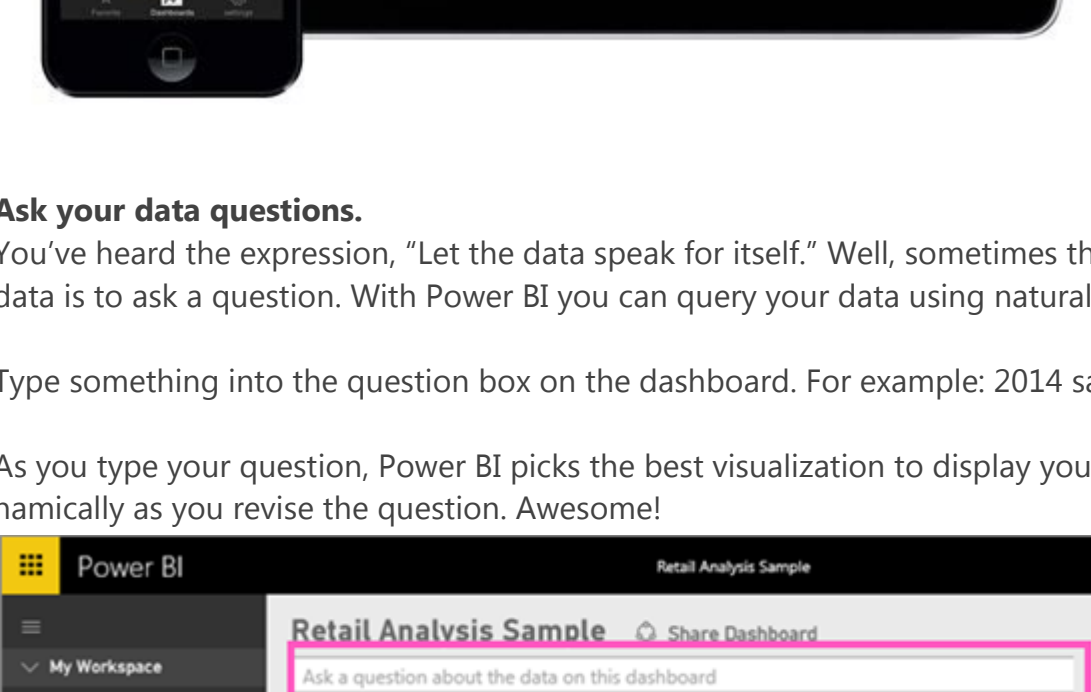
Favorites Dashboards Settings

Ask your data questions.
You've heard the expression, "Let the data speak for itself." Well, sometimes th data is to ask a question. With Power BI you can query your data using natural

Type something into the question box on the dashboard. For example: 2014 sa

As you type your question, Power BI picks the best visualization to display you namically as you revise the question. Awesome!

Power BI

Retail Analysis Sample

Retail Analysis Sample

Share Dashboard

My Workspace

Ask a question about the data on this dashboard